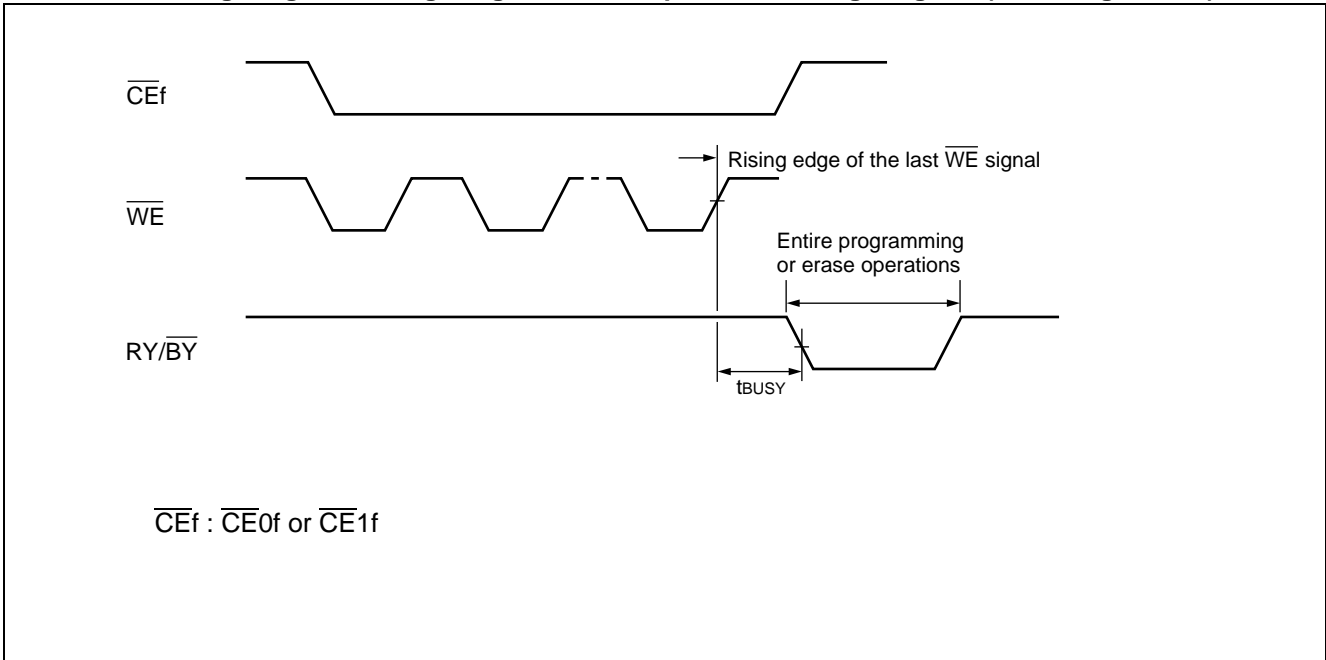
$\overline{CE}$f

Rising edge of the last $\overline{WE}$ signal

$\overline{WE}$

Entire programming or erase operations

RY/$\overline{BY}$

$t_{BUSY}$

$\overline{CE}$f : $\overline{CE}$0f or $\overline{CE}$1f